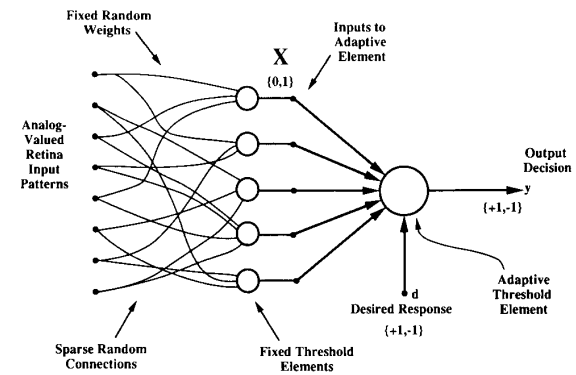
Fixed Random Weights

X
{0,1}

Inputs to Adaptive Element

Analog-Valued Retina Input Patterns

Output Decision

y

{+1,-1}

d

Desired Response

{+1,-1}

Adaptive Threshold Element

Sparse Random Connections

Fixed Threshold Elements